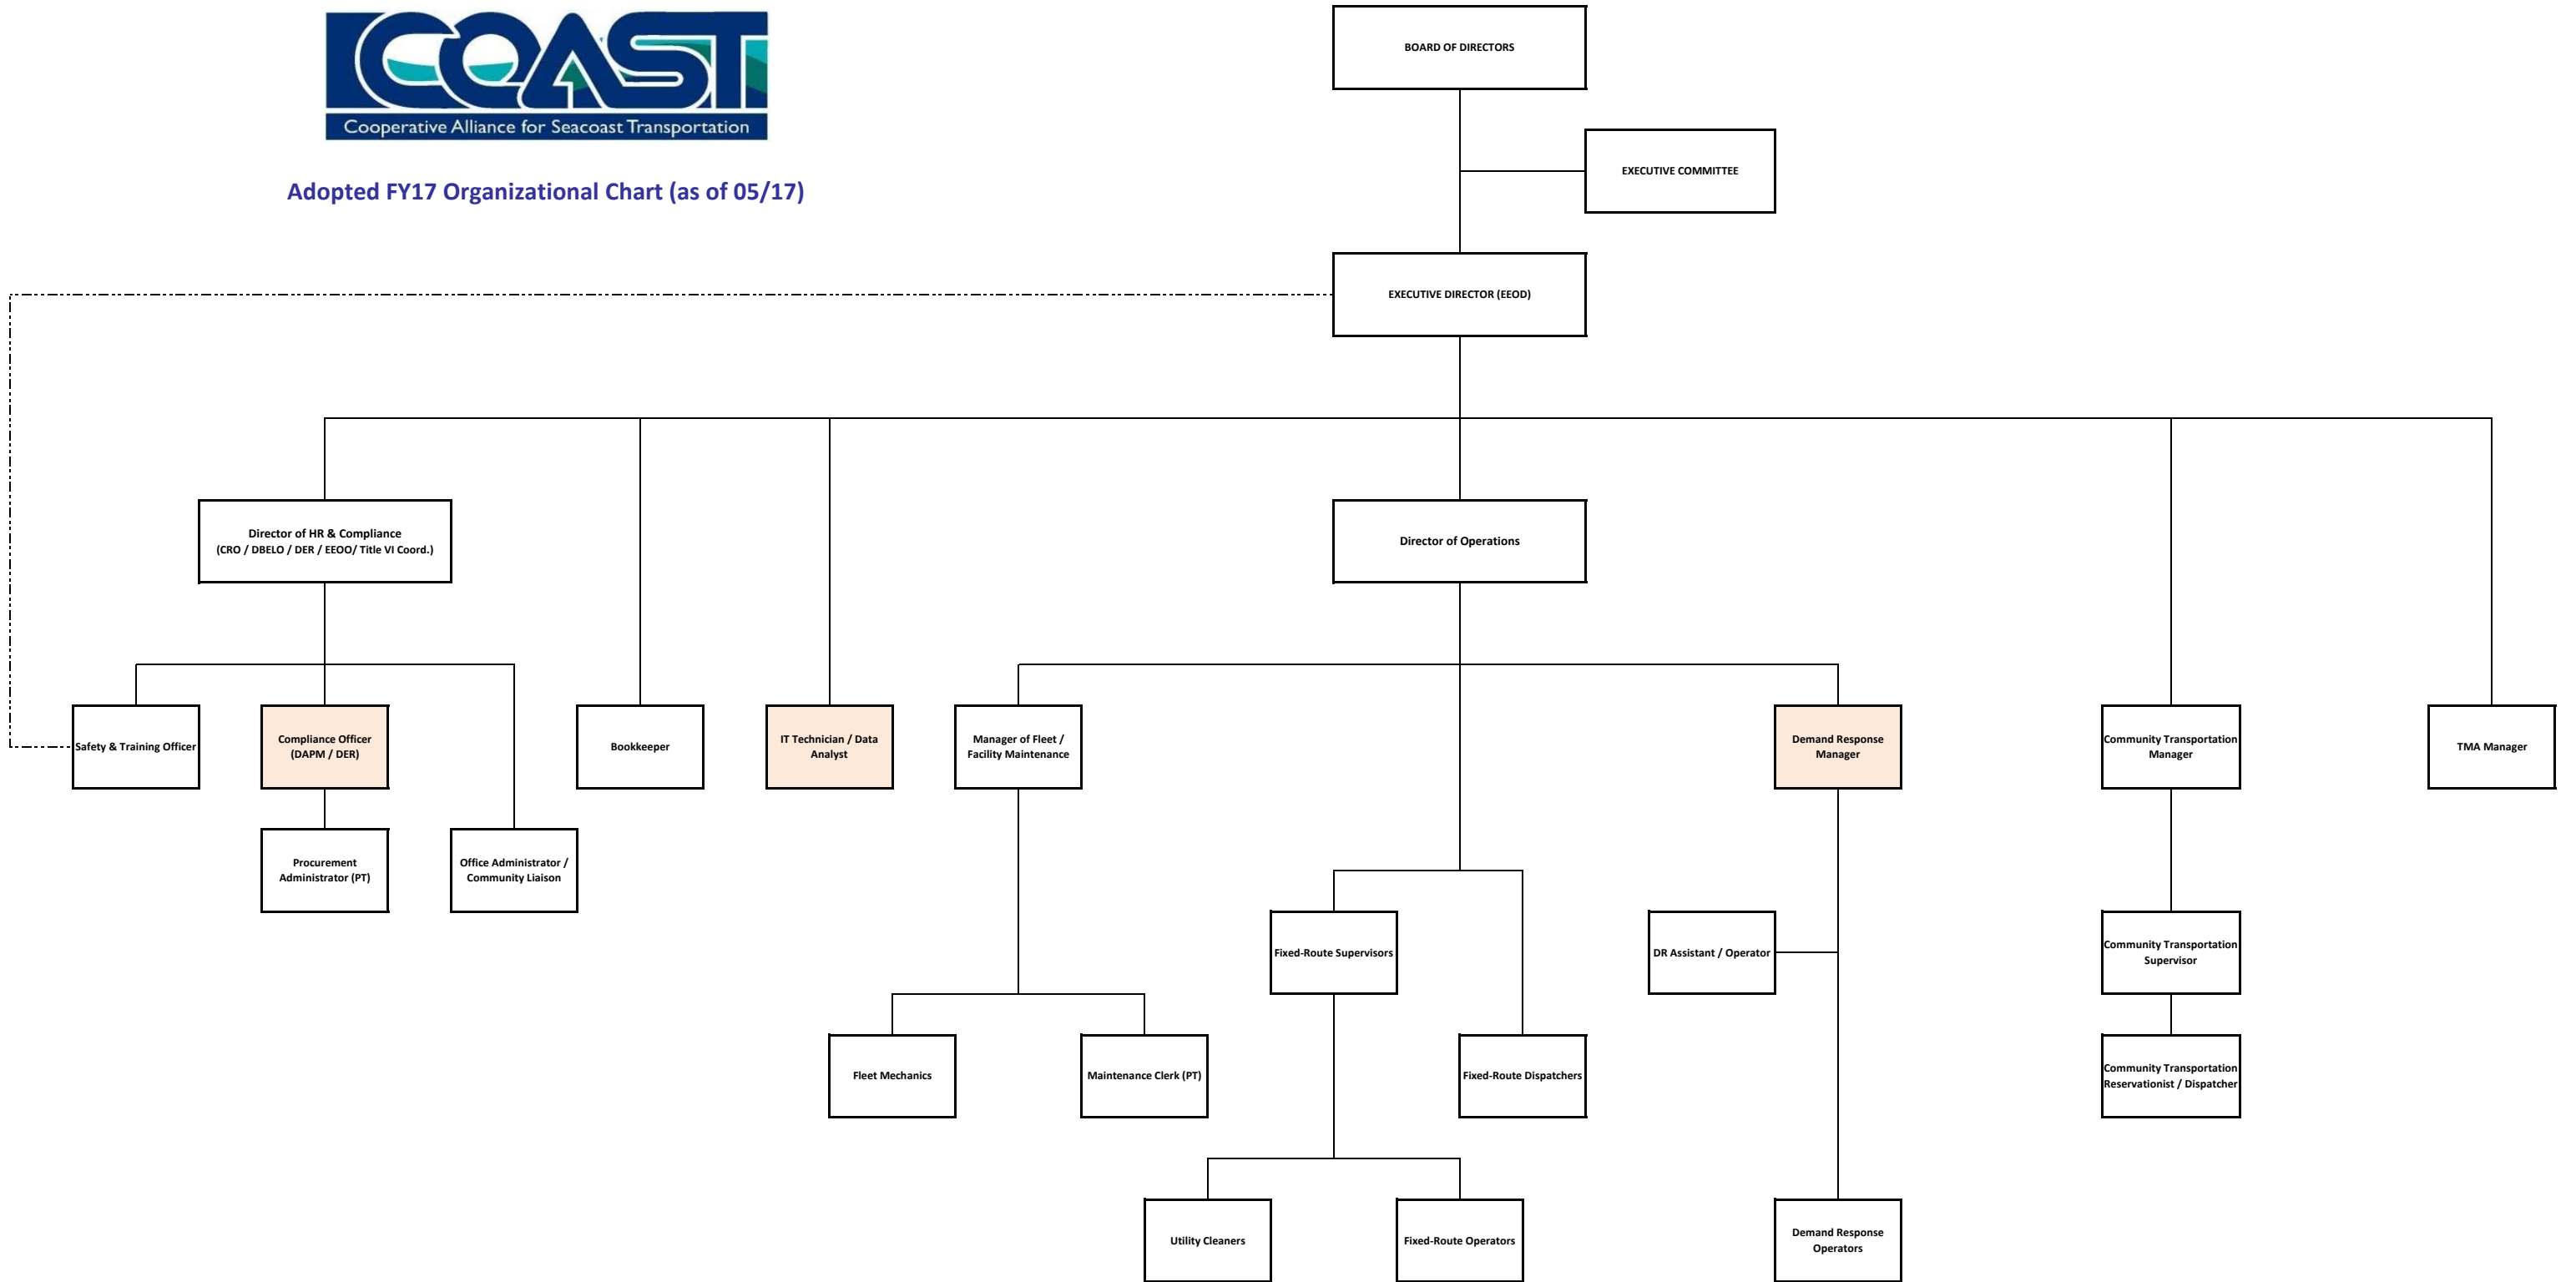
COAST
Cooperative Alliance for Seacoast Transportation

Adopted FY17 Organizational Chart (as of 05/17)

BOARD OF DIRECTORS

EXECUTIVE COMMITTEE

EXECUTIVE DIRECTOR (EEOD)

Director of HR & Compliance (CRO / DBELO / DER / EEOO/ Title VI Coord.)

Director of Operations

Safety & Training Officer

Compliance Officer (DAPM / DER)

Bookkeeper

IT Technician / Data Analyst

Manager of Fleet / Facility Maintenance

Demand Response Manager

Community Transportation Manager

TMA Manager

Procurement Administrator (PT)

Office Administrator / Community Liaison

Fixed-Route Supervisors

DR Assistant / Operator

Community Transportation Supervisor

Fleet Mechanics

Maintenance Clerk (PT)

Fixed-Route Dispatchers

Community Transportation Reservationist / Dispatcher

Utility Cleaners

Fixed-Route Operators

Demand Response Operators